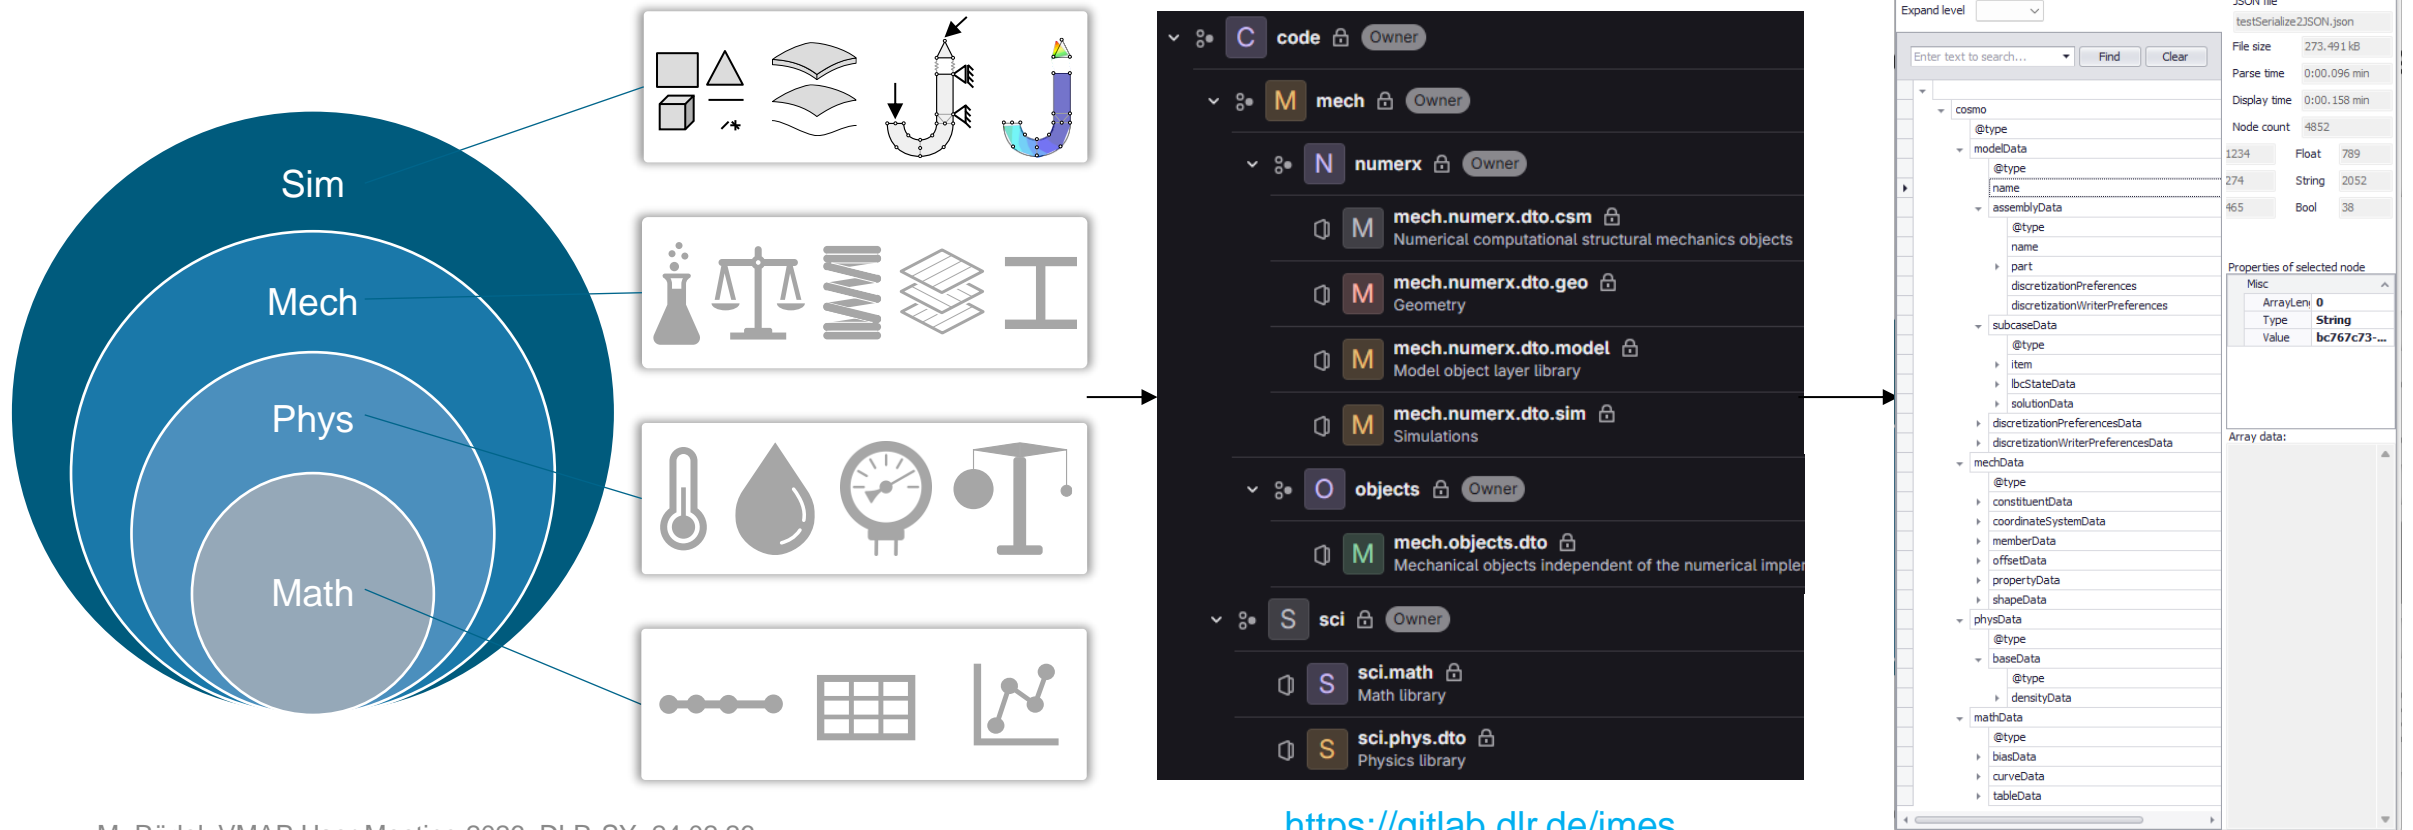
Sim
Mech
Phys
Math

C code Owner
M mech Owner
N numerx Owner
M mech.numerx.dto.csm
Numerical computational structural mechanics objects
M mech.numerx.dto.geo
Geometry
M mech.numerx.dto.model
Model object layer library
M mech.numerx.dto.sim
Simulations
O objects Owner
M mech.objects.dto
Mechanical objects independent of the numerical imple
S sci Owner
S sci.math
Math library
S sci.phys.dto
Physics library

https://gitlab.dlr.de/imes

Expand level
Enter text to search...
Find
Clear
cosmo
@type
modelData
@type
name
assemblyData
@type
name
part
discretizationPreferences
discretizationWriterPreferences
subcaseData
@type
item
lbcStateData
solutionData
discretizationPreferencesData
discretizationWriterPreferencesData
mechData
@type
constituentData
coordinateSystemData
memberData
offsetData
propertyData
shapeData
physData
@type
baseData
@type
densityData
mathData
@type
biasData
curveData
tableData

testSerialize2JSON.json
File size 273.491 kB
Parse time 0:00.096 min
Display time 0:00.158 min
Node count 4852
1234 Float 789
274 String 2052
465 Bool 38
Properties of selected node
Misc
ArrayLen 0
Type String
Value bc767c73-...
Array data: